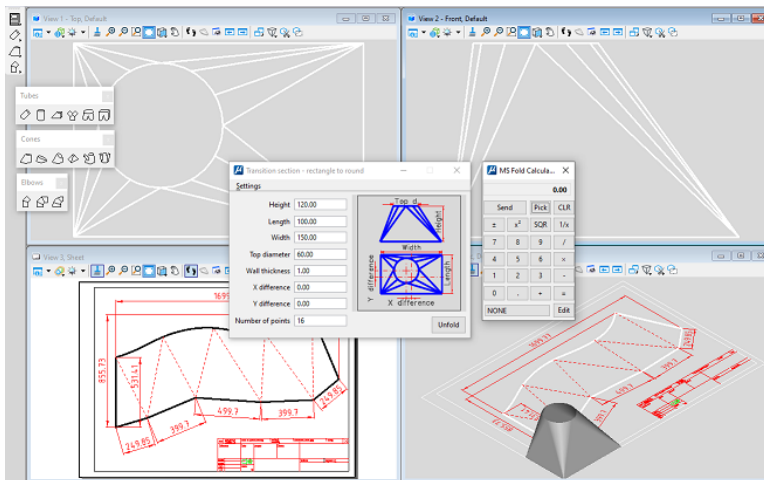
View 1 - Top, Default

View 2 - Front, Default

Tubes

Cones

Elbows

View 3, Sheet

Transition section - rectangle to round

Settings

| | |
|---|---|
| Height | 120.00 |
| Length | 100.00 |
| Width | 150.00 |
| Top diameter | 60.00 |
| Wall thickness | 1.00 |
| X difference | 0.00 |
| Y difference | 0.00 |
| Number of points | 16 |

Top d

Height

Width

Y difference

Length

X difference

Unfold

MS Fold Calcula...

0.00

| | | | |
|---|---|---|---|
| Send | Pick | CLR | |
| ± | $x^2$ | SQR | 1/x |
| 7 | 8 | 9 | / |
| 4 | 5 | 6 | × |
| 1 | 2 | 3 | - |
| 0 | . | + | = |

NONE

Edit

1695

835.73

537.41

499.7

399.7

399.7

249.85

249.85

1695.31